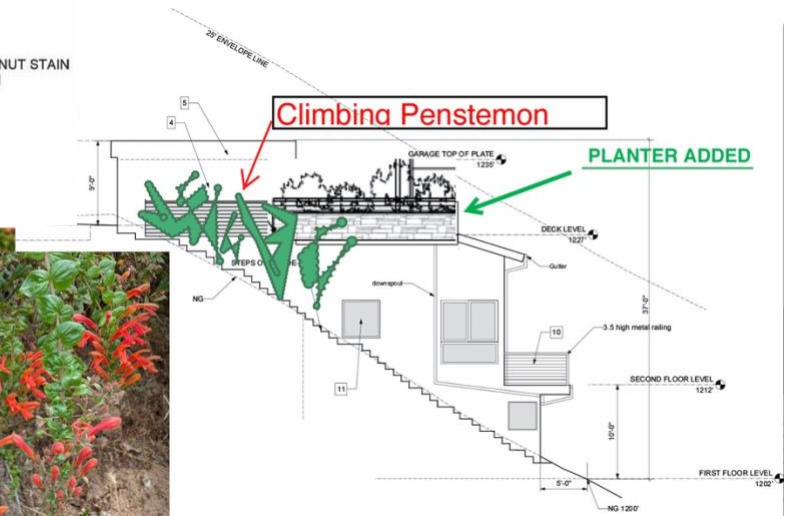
NUT STAIN

25' ENVELOPE LINE

Climbing Penstemon

5

4

GARAGE TOP OF PLATE
1235'

PLANTER ADDED

9'-0"

DECK LEVEL
1227'

STEPS O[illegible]E

Gutter

NG

downspout

37'-0"

10

3.5 high metal railing

11

SECOND FLOOR LEVEL
1212'

10'-0"

FIRST FLOOR LEVEL
1202'

5'-0"

NG 1200'